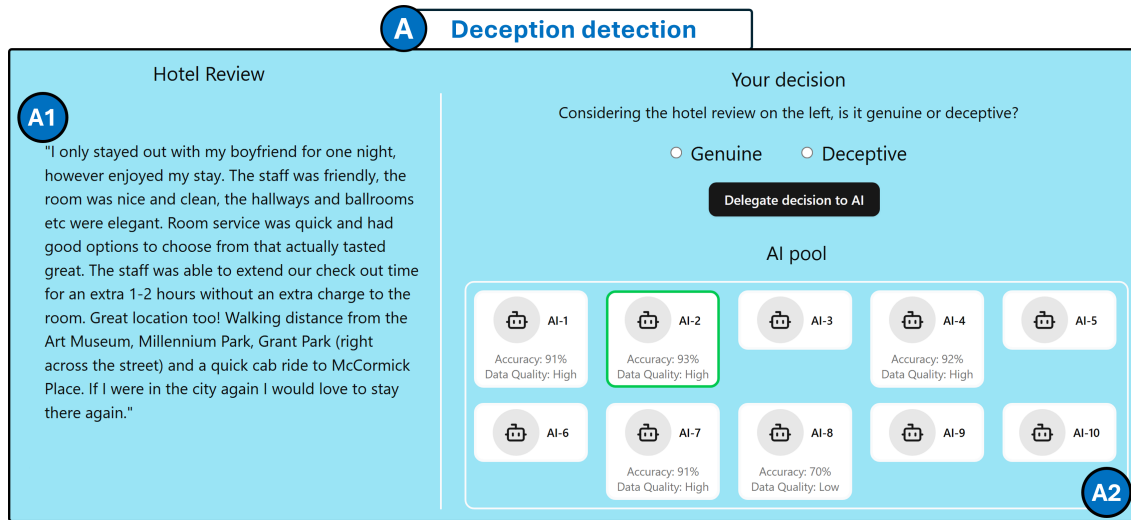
A Deception detection

Hotel Review

A1

"I only stayed out with my boyfriend for one night, however enjoyed my stay. The staff was friendly, the room was nice and clean, the hallways and ballrooms etc were elegant. Room service was quick and had good options to choose from that actually tasted great. The staff was able to extend our check out time for an extra 1-2 hours without an extra charge to the room. Great location too! Walking distance from the Art Museum, Millennium Park, Grant Park (right across the street) and a quick cab ride to McCormick Place. If I were in the city again I would love to stay there again."

Your decision

Considering the hotel review on the left, is it genuine or deceptive?

Genuine Deceptive

Delegate decision to AI

AI pool

AI-1
Accuracy: 91%
Data Quality: High

AI-2
Accuracy: 93%
Data Quality: High

AI-3

AI-4
Accuracy: 92%
Data Quality: High

AI-5

AI-6

AI-7
Accuracy: 91%
Data Quality: High

AI-8
Accuracy: 70%
Data Quality: Low

AI-9

AI-10

A2